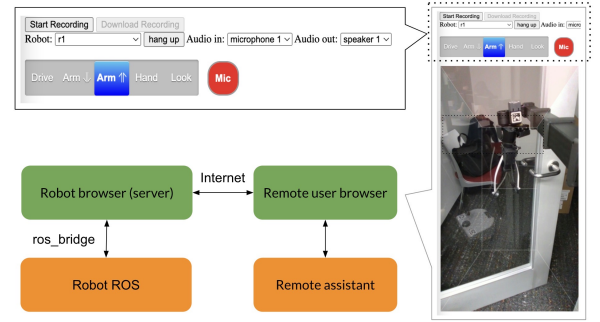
Start Recording Download Recording
Robot: r1 hang up Audio in: microphone 1 Audio out: speaker 1
Drive Arm ⇓ Arm ⇑ Hand Look Mic

Start Recording Download Recording
Robot: r1 hang up Audio in: micro
Drive Arm ⇓ Arm ⇑ Hand Look Mic

Robot browser (server)
Internet
Remote user browser
ros_bridge
Robot ROS
Remote assistant